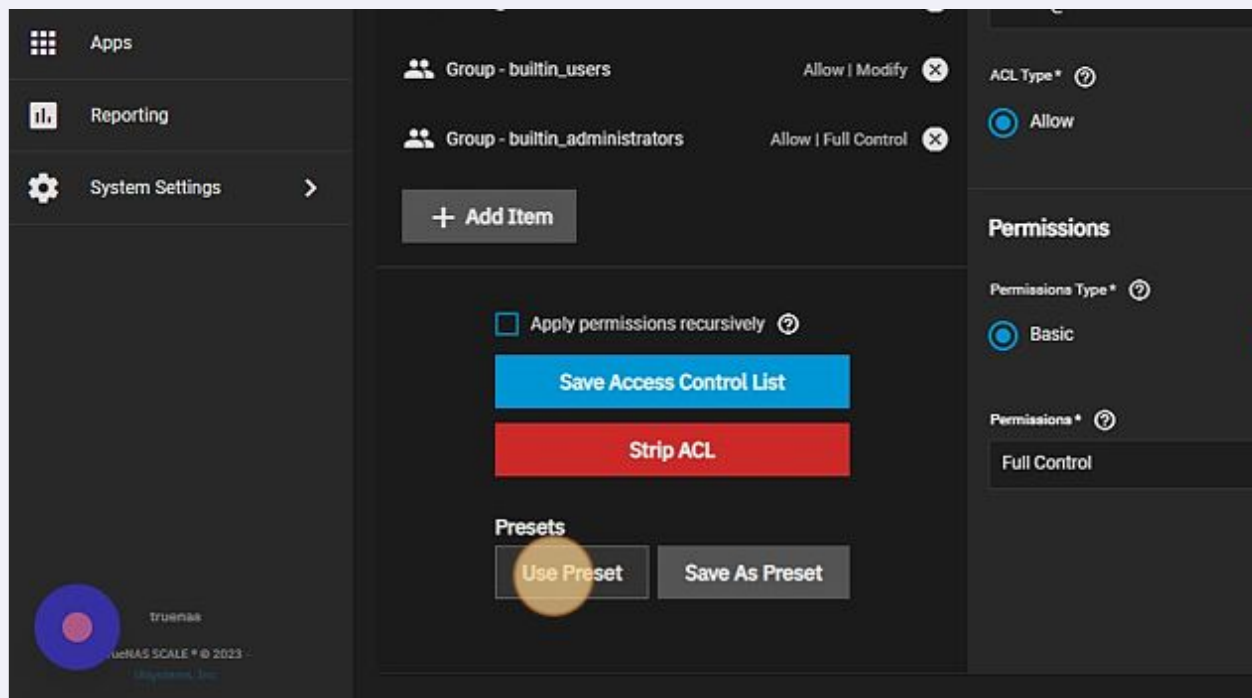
Apps

Reporting

System Settings

truenas

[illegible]ueNAS SCALE ® © 2023 -

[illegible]

Group - builtin_users Allow | Modify

Group - builtin_administrators Allow | Full Control

+ Add Item

Apply permissions recursively

Save Access Control List

Strip ACL

Presets

Use Preset

Save As Preset

ACL Type*

Allow

Permissions

Permissions Type*

Basic

Permissions*

Full Control